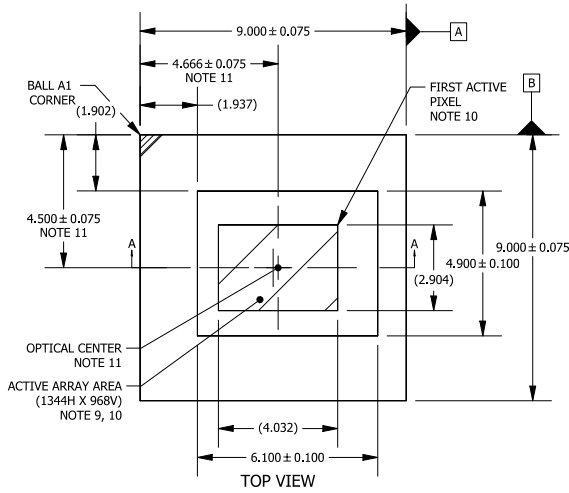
$9.000 \pm 0.075$
A
$4.666 \pm 0.075$
NOTE 11
BALL A1 CORNER
(1.902)
(1.937)
FIRST ACTIVE PIXEL
NOTE 10
B
$4.500 \pm 0.075$
NOTE 11
A
A
(2.904)
$4.900 \pm 0.100$
$9.000 \pm 0.075$
OPTICAL CENTER
NOTE 11
ACTIVE ARRAY AREA
(1344H X 968V)
NOTE 9, 10
(4.032)
$6.100 \pm 0.100$
TOP VIEW